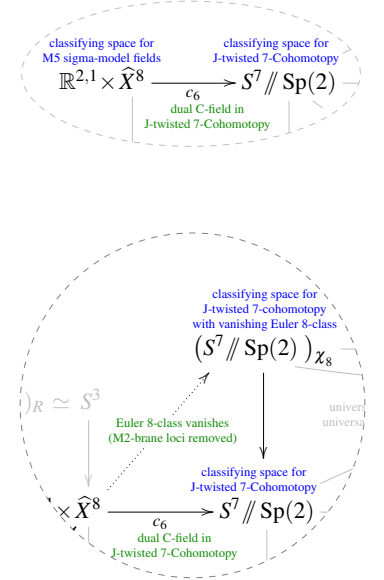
classifying space for M5 sigma-model fields

classifying space for J-twisted 7-Cohomotopy

$\mathbb{R}^{2,1} \times \widehat{X}^8 \xrightarrow{c_6} S^7 /\!\!/ \mathrm{Sp}(2)$

dual C-field in J-twisted 7-Cohomotopy

classifying space for J-twisted 7-cohomotopy with vanishing Euler 8-class

$\left(S^7 /\!\!/ \mathrm{Sp}(2)\right)_{\chi_8}$

$)_R \simeq S^3$

univers

universa

Euler 8-class vanishes (M2-brane loci removed)

classifying space for J-twisted 7-Cohomotopy

$\times \widehat{X}^8 \xrightarrow{c_6} S^7 /\!\!/ \mathrm{Sp}(2)$

dual C-field in J-twisted 7-Cohomotopy